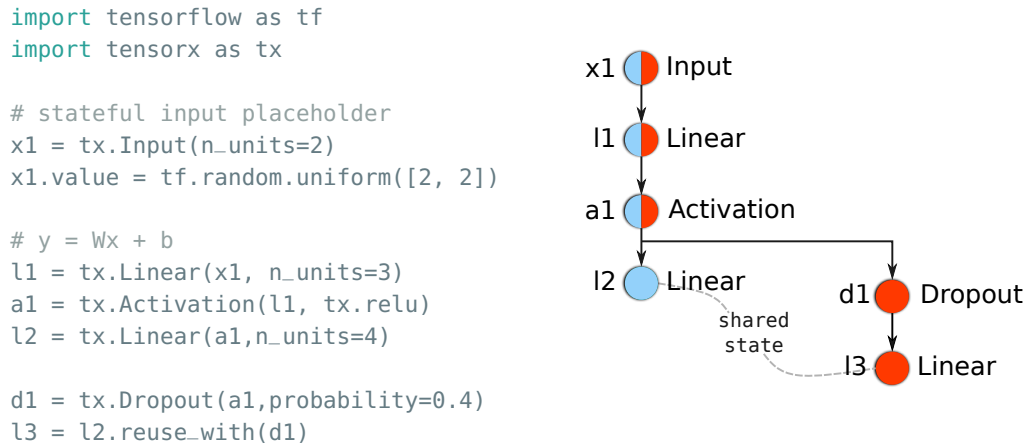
import tensorflow as tf
import tensorx as tx

# stateful input placeholder
x1 = tx.Input(n_units=2)
x1.value = tf.random.uniform([2, 2])

# y = Wx + b
l1 = tx.Linear(x1, n_units=3)
a1 = tx.Activation(l1, tx.relu)
l2 = tx.Linear(a1,n_units=4)

d1 = tx.Dropout(a1,probability=0.4)
l3 = l2.reuse_with(d1)

x1 Input
l1 Linear
a1 Activation
l2 Linear
d1 Dropout
shared state
l3 Linear